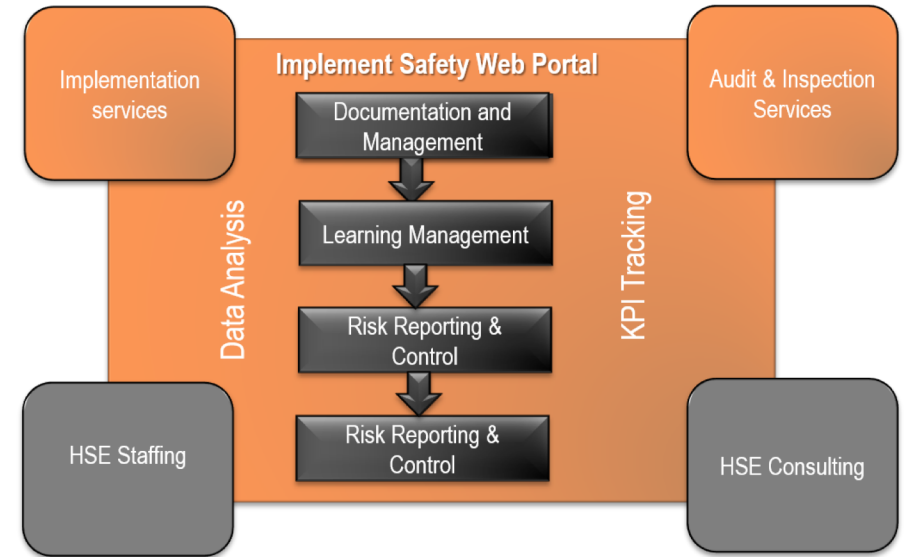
Implementation services

Implement Safety Web Portal

Audit & Inspection Services

Documentation and Management

Learning Management

Risk Reporting & Control

Risk Reporting & Control

Data Analysis

KPI Tracking

HSE Staffing

HSE Consulting